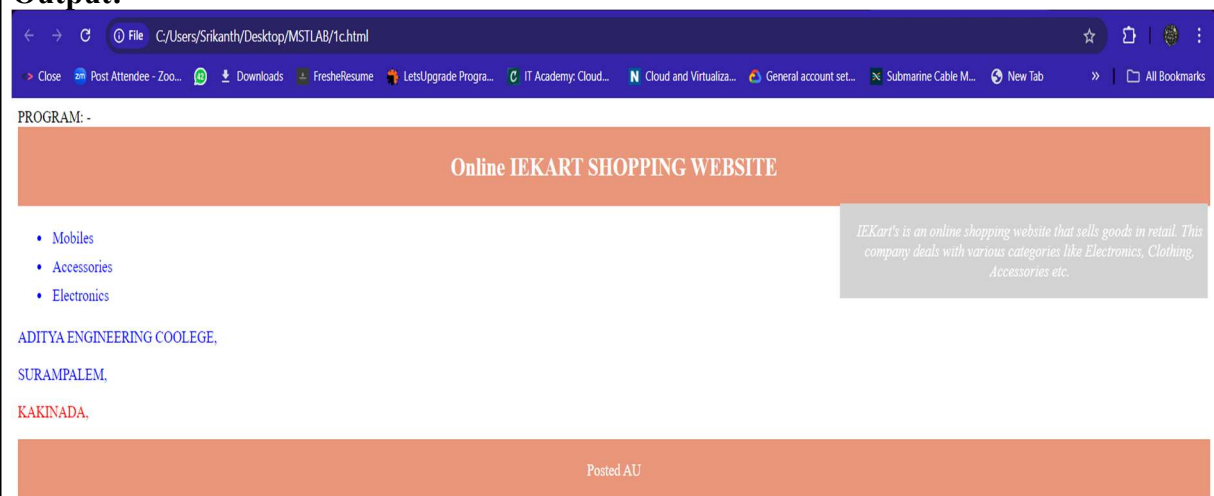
Output:

File C:/Users/Srikanth/Desktop/MSTLAB/1c.html

Close Post Attendee - Zoo... Downloads FresheResume LetsUpgrade Progra... IT Academy: Cloud... Cloud and Virtualiza... General account set... Submarine Cable M... New Tab » All Bookmarks

PROGRAM: -

Online IEKART SHOPPING WEBSITE

IEKart's is an online shopping website that sells goods in retail. This company deals with various categories like Electronics, Clothing, Accessories etc.

- Mobiles
- Accessories
- Electronics

ADITYA ENGINEERING COOLEGE,

SURAMPALEM,

KAKINADA,

Posted AU